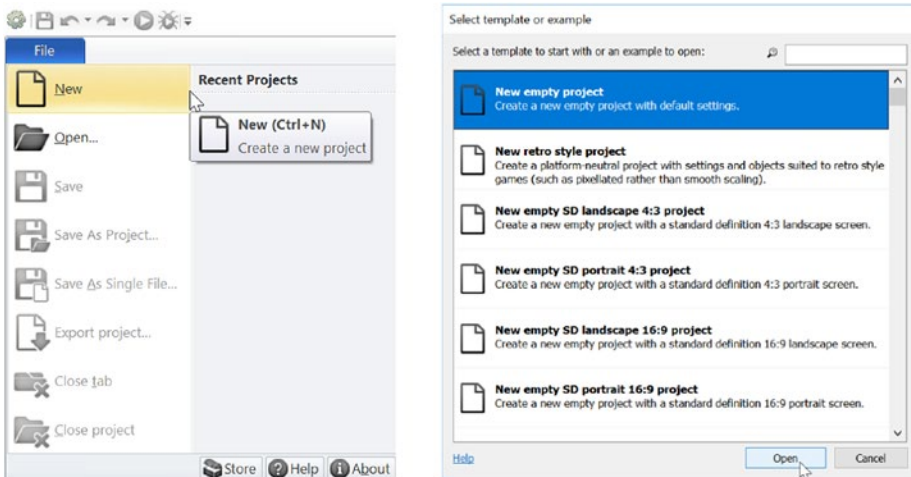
File

New

Open...

Save

Save As Project...

Save As Single File...

Export project...

Close tab

Close project

Recent Projects

New (Ctrl+N)
Create a new project

Store Help About

Select template or example

Select a template to start with or an example to open:

New empty project
Create a new empty project with default settings.

New retro style project
Create a platform-neutral project with settings and objects suited to retro style games (such as pixellated rather than smooth scaling).

New empty SD landscape 4:3 project
Create a new empty project with a standard definition 4:3 landscape screen.

New empty SD portrait 4:3 project
Create a new empty project with a standard definition 4:3 portrait screen.

New empty SD landscape 16:9 project
Create a new empty project with a standard definition 16:9 landscape screen.

New empty SD portrait 16:9 project
Create a new empty project with a standard definition 16:9 portrait screen.

Help

Open

Cancel